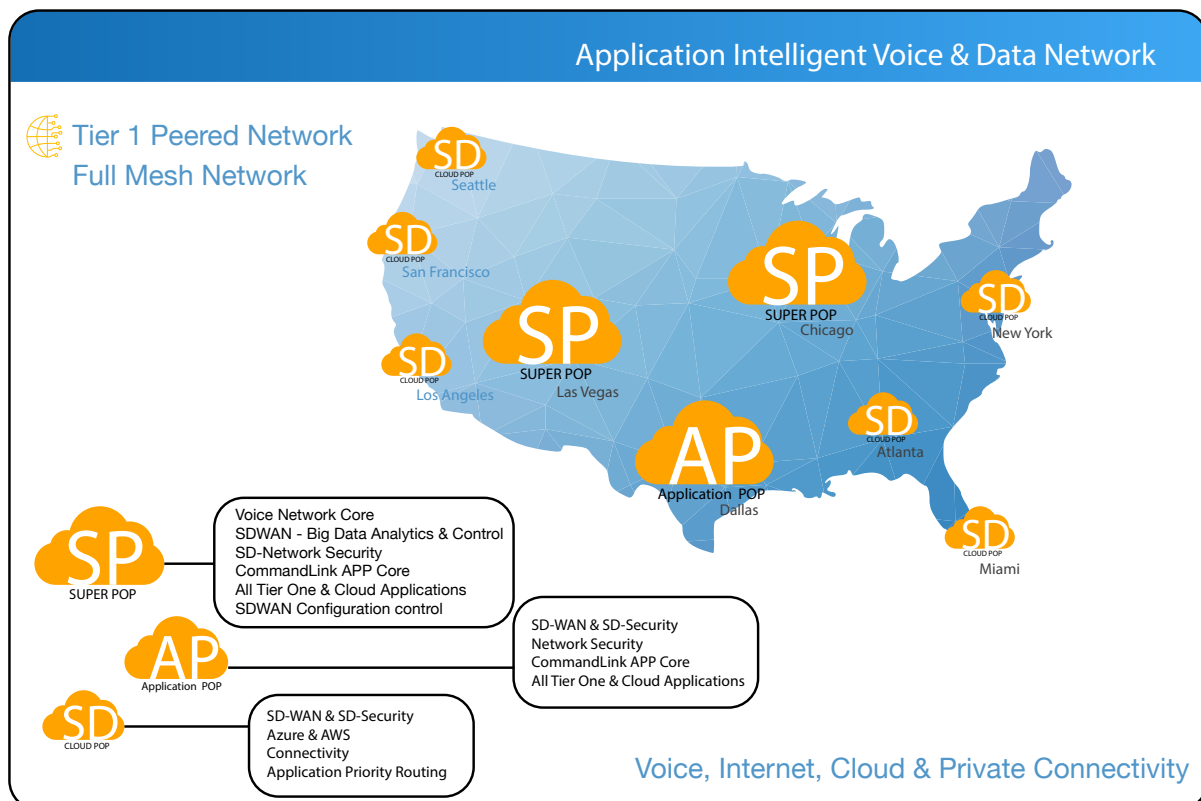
Application Intelligent Voice & Data Network

Tier 1 Peered Network
Full Mesh Network

SD
CLOUD POP
Seattle

SD
CLOUD POP
San Francisco

SP
SUPER POP
Las Vegas

SD
CLOUD POP
Los Angeles

SP
SUPER POP
Chicago

SD
CLOUD POP
New York

SD
CLOUD POP
Atlanta

AP
Application POP
Dallas

SD
CLOUD POP
Miami

SP
SUPER POP

Voice Network Core
SDWAN - Big Data Analytics & Control
SD-Network Security
CommandLink APP Core
All Tier One & Cloud Applications
SDWAN Configuration control

AP
Application POP

SD-WAN & SD-Security
Network Security
CommandLink APP Core
All Tier One & Cloud Applications

SD
CLOUD POP

SD-WAN & SD-Security
Azure & AWS
Connectivity
Application Priority Routing

Voice, Internet, Cloud & Private Connectivity